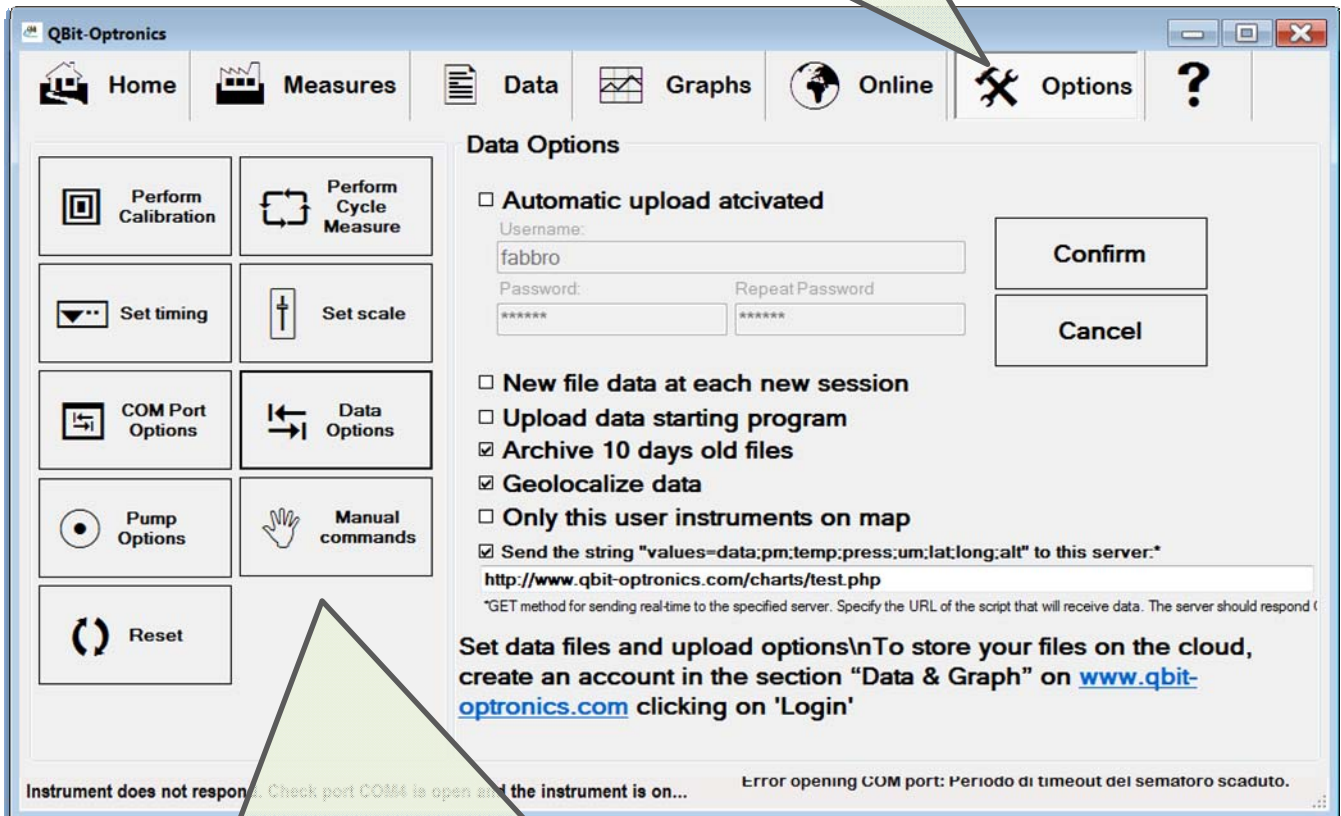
QBit-Optronics

Home Measures Data Graphs Online Options ?

Perform Calibration

Perform Cycle Measure

Set timing

Set scale

COM Port Options

Data Options

Pump Options

Manual commands

Reset

Data Options

☐ Automatic upload atcivated

Username:

fabbro

Password:

Repeat Password

******

******

Confirm

Cancel

☐ New file data at each new session

☐ Upload data starting program

☑ Archive 10 days old files

☑ Geolocalize data

☐ Only this user instruments on map

☑ Send the string "values=data;pm;temp;press;um;lat;long;alt" to this server:*

http://www.qbit-optronics.com/charts/test.php

*GET method for sending real-time to the specified server. Specify the URL of the script that will receive data. The server should respond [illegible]

Set data files and upload options\nTo store your files on the cloud, create an account in the section “Data & Graph” on www.qbit-optronics.com clicking on 'Login'

Instrument does not respond. Check port COM4 is open and the instrument is on...

Error opening COM port: Periodo di timeout del semaforo scaduto.